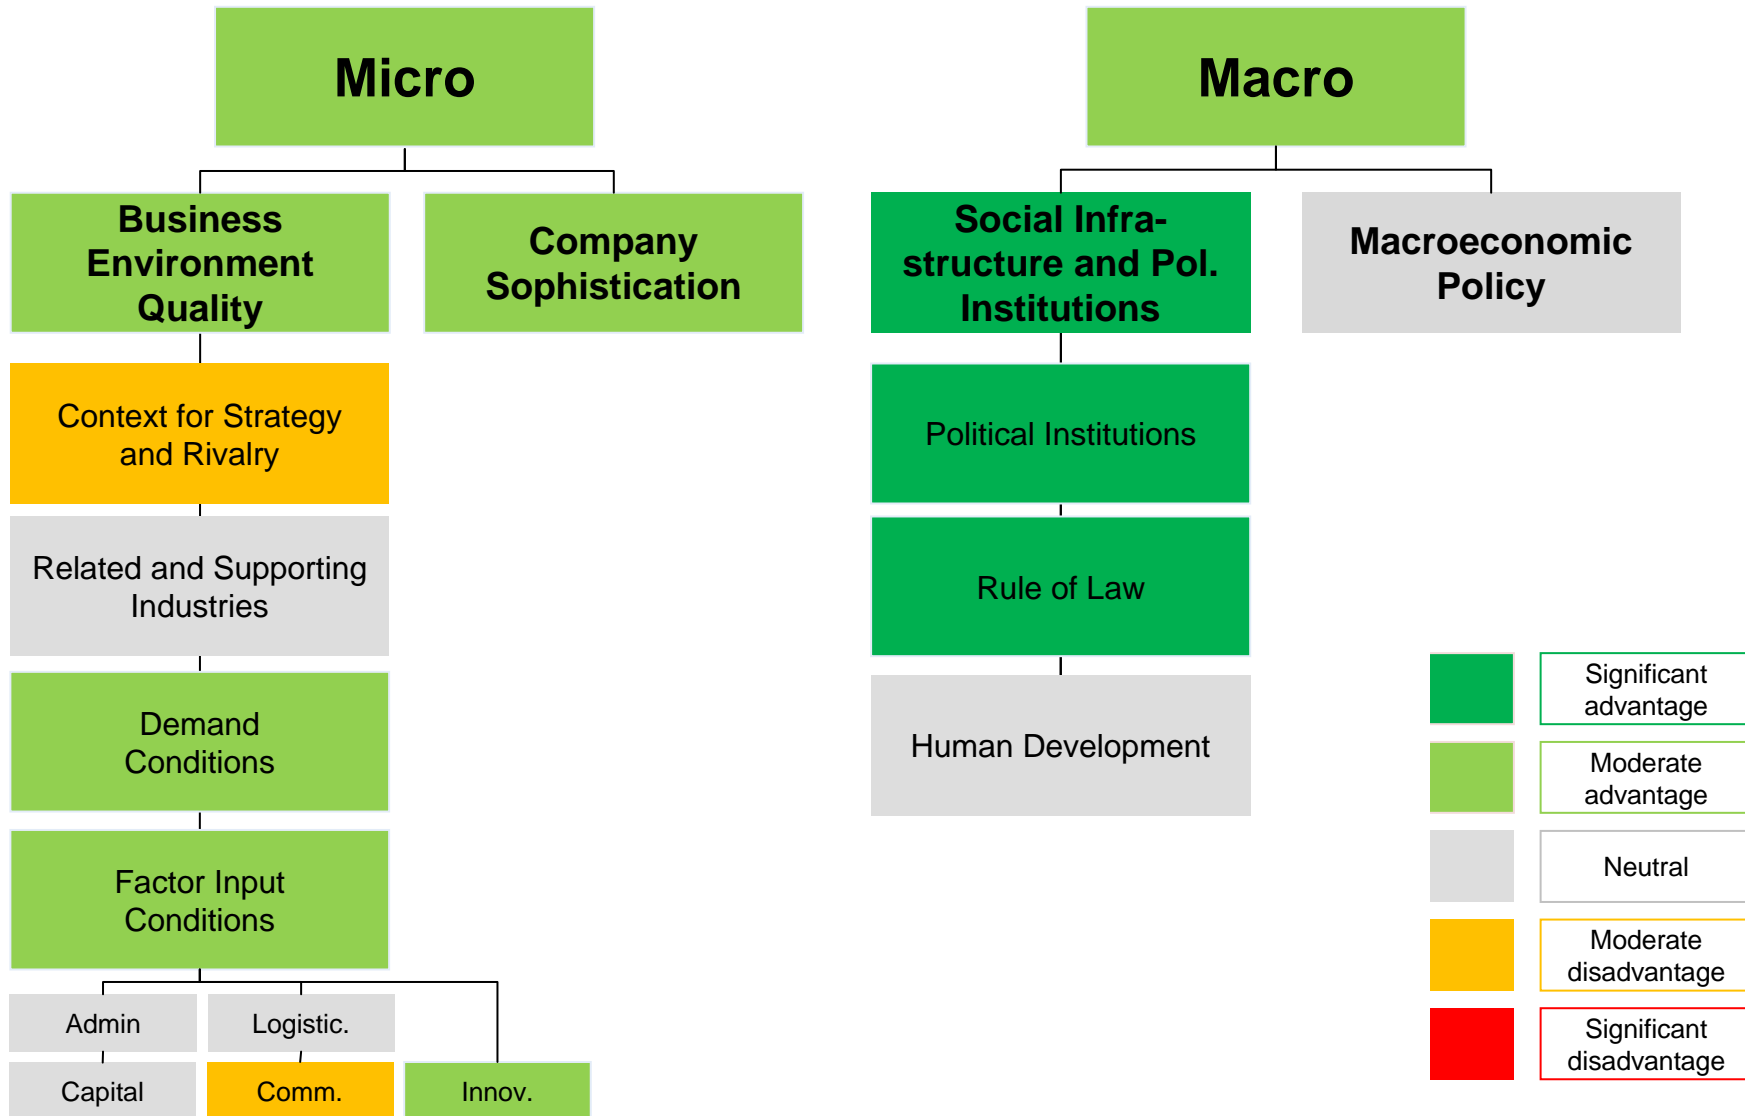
Micro

Macro

Business Environment Quality

Company Sophistication

Social Infrastructure and Pol. Institutions

Macroeconomic Policy

Context for Strategy and Rivalry

Related and Supporting Industries

Demand Conditions

Factor Input Conditions

Admin

Logistic.

Capital

Comm.

Innov.

Political Institutions

Rule of Law

Human Development

Significant advantage

Moderate advantage

Neutral

Moderate disadvantage

Significant disadvantage